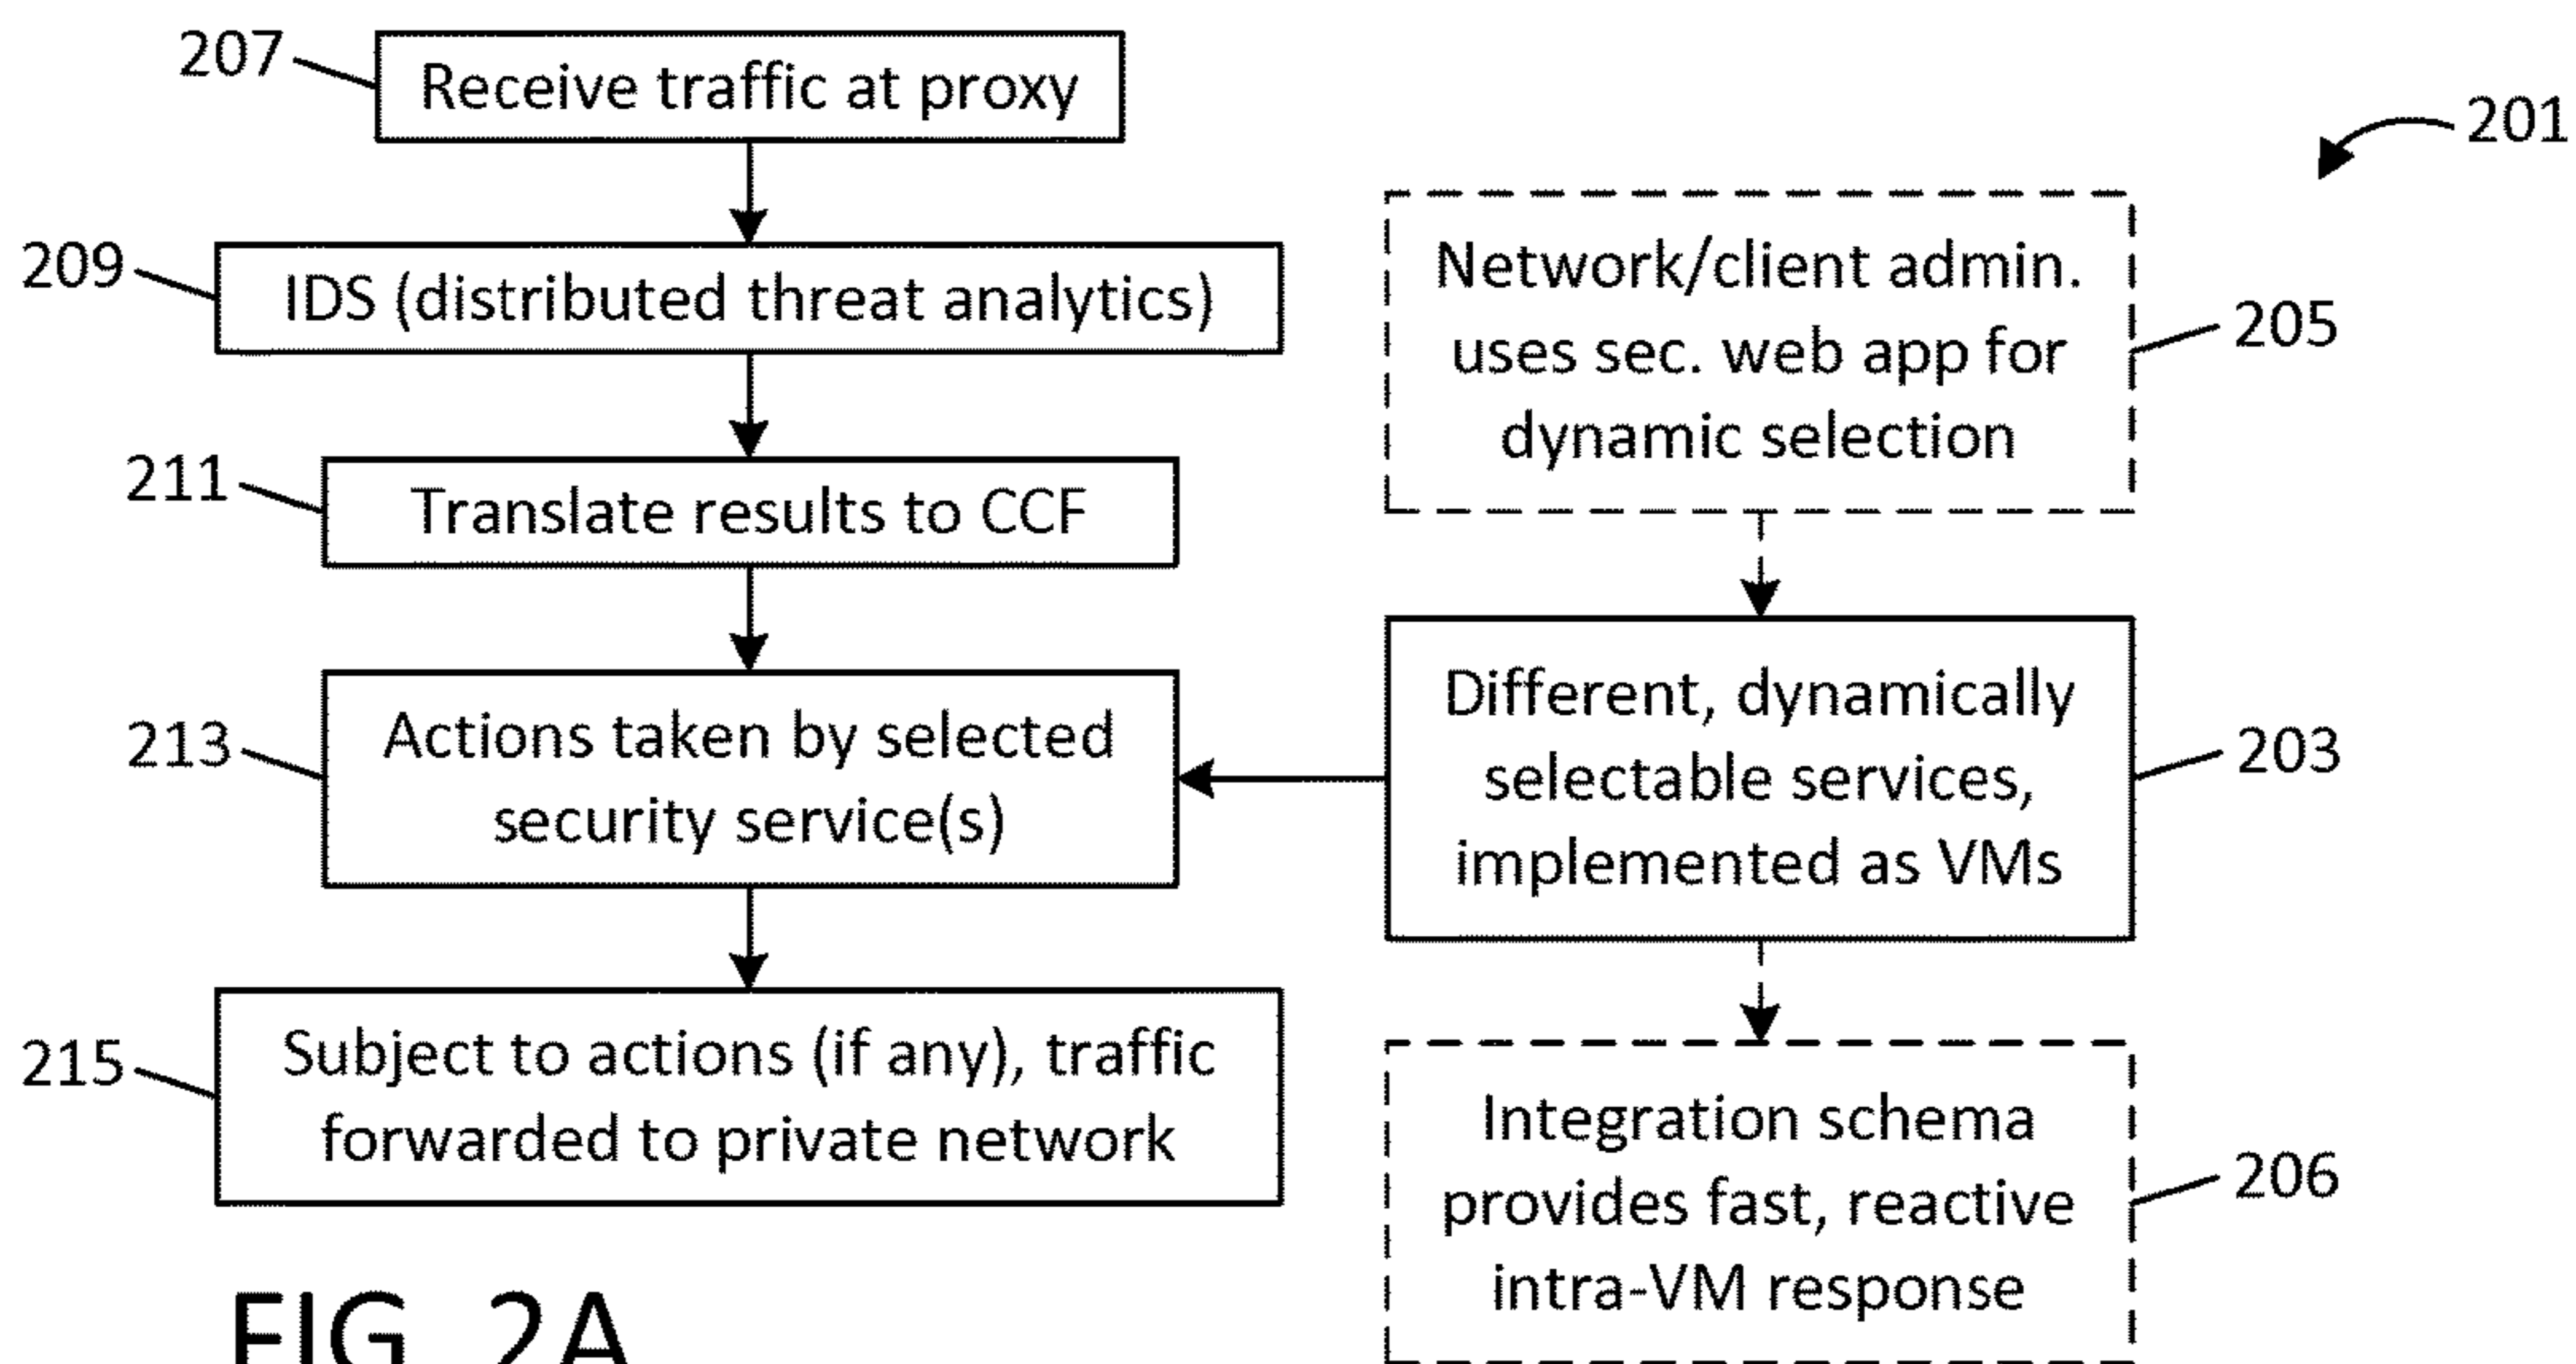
201

207 Receive traffic at proxy

209 IDS (distributed threat analytics)

211 Translate results to CCF

213 Actions taken by selected security service(s)

215 Subject to actions (if any), traffic forwarded to private network

205 Network/client admin. uses sec. web app for dynamic selection

203 Different, dynamically selectable services, implemented as VMs

206 Integration schema provides fast, reactive intra-VM response

FIG. 2A